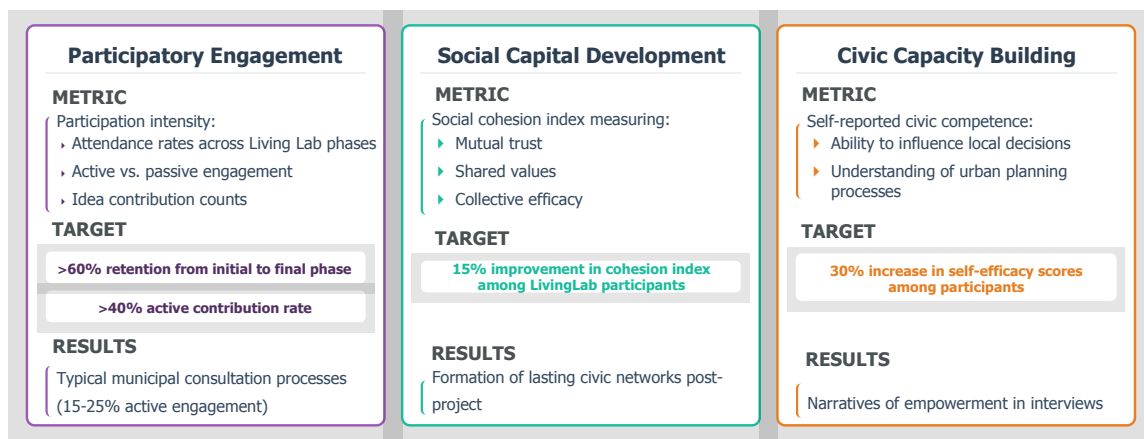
Participatory Engagement

METRIC

Participation intensity:

- Attendance rates across Living Lab phases
- Active vs. passive engagement
- Idea contribution counts

TARGET

>60% retention from initial to final phase

>40% active contribution rate

RESULTS

Typical municipal consultation processes (15-25% active engagement)

Social Capital Development

METRIC

Social cohesion index measuring:

- Mutual trust
- Shared values
- Collective efficacy

TARGET

15% improvement in cohesion index among LivingLab participants

RESULTS

Formation of lasting civic networks post-project

Civic Capacity Building

METRIC

Self-reported civic competence:

- Ability to influence local decisions
- Understanding of urban planning processes

TARGET

30% increase in self-efficacy scores among participants

RESULTS

Narratives of empowerment in interviews